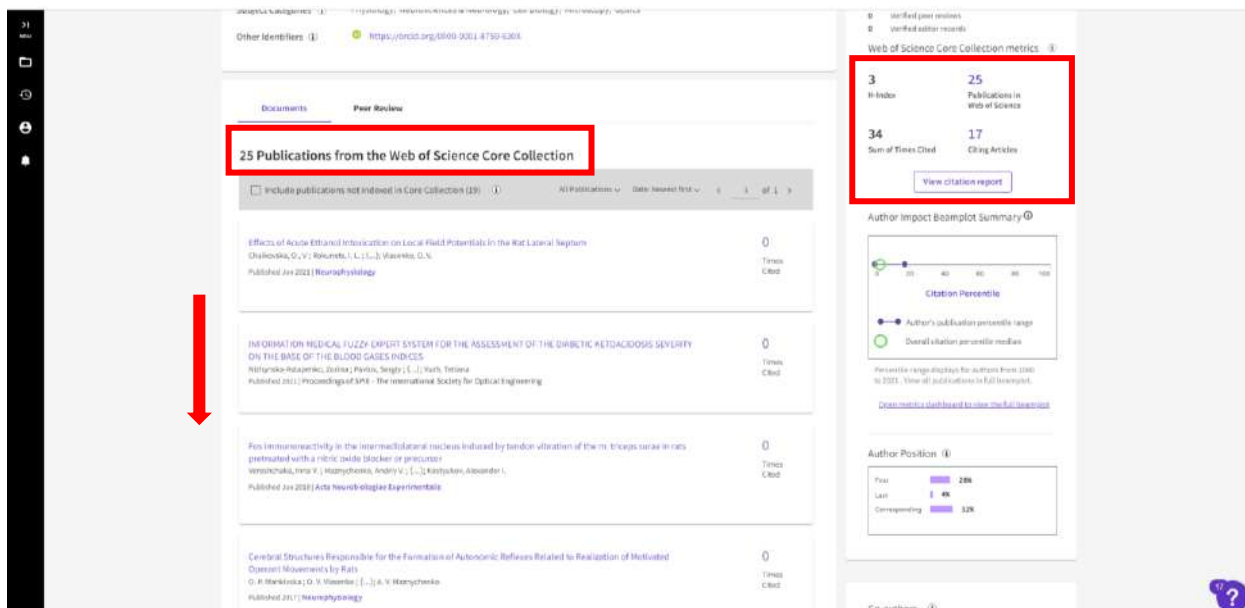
Subject Categories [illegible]

Other Identifiers https://orcid.org/0000-0001-8760-6305

0 Verified peer reviews
0 Verified editor records

Web of Science Core Collection metrics

3
H-Index

25
Publications in Web of Science

34
Sum of Times Cited

17
Citing Articles

View citation report

Author Impact Beamplot Summary

0 20 40 60 80 100

Citation Percentile

Author's publication percentile range

Overall citation percentile median

Percentile ranges displays for authors from 1980 to 2023 . View all publications in full beamplot.

Open metrics dashboard to view the full beamplot

Author Position

First 28%
Last 4%
Corresponding 32%

Co-authors

Documents Peer Review

25 Publications from the Web of Science Core Collection

Include publications not indexed in Core Collection (19)

All Publications Date: Newest first 1 of 1

Effects of Acute Ethanol Intoxication on Local Field Potentials in the Rat Lateral Septum
Chalkovska, O. V ; Rokunets, I. L. ; (...); Vlasenko, O. V.
Published Jan 2021 | Neurophysiology

0
Times Cited

INFORMATION MEDICAL FUZZY EXPERT SYSTEM FOR THE ASSESSMENT OF THE DIABETIC KETOACIDOSIS SEVERITY ON THE BASE OF THE BLOOD GASES INDICES
Rotshtein-Rotaenko, Zoshka ; Pavlov, Sergiy ; (...); Yuch, Tetiana
Published 2021 | Proceedings of SPIE - The International Society for Optical Engineering

0
Times Cited

Fos immunoreactivity in the intermediolateral nucleus induced by tendon vibration of the m. triceps surae in rats pretreated with a nitric oxide blocker or precursor
Venozhchuka, Irina V. ; Maznychenko, Andriy V. ; (...); Kostyukov, Alexander I.
Published Jan 2018 | Acta Neurobiologiae Experimentalis

0
Times Cited

Cerebral Structures Responsible for the Formation of Autonomic Reflexes Related to Realization of Motivated Operant Movements by Rats
O. P. Mankivska ; O. V. Vlasenko ; (...); A. V. Maznychenko
Published 2017 | Neurophysiology

0
Times Cited